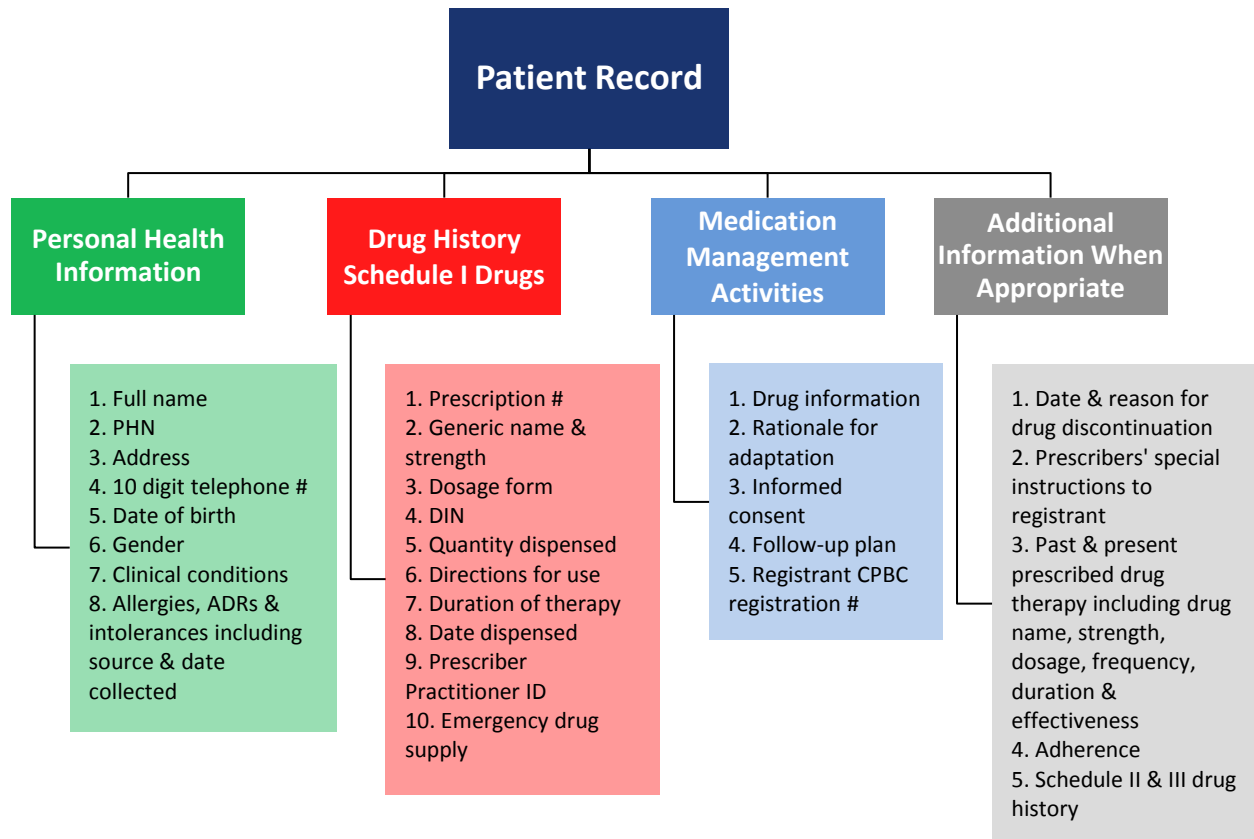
Patient Record

Personal Health Information

1. Full name
2. PHN
3. Address
4. 10 digit telephone #
5. Date of birth
6. Gender
7. Clinical conditions
8. Allergies, ADRs & intolerances including source & date collected

Drug History Schedule I Drugs

1. Prescription #
2. Generic name & strength
3. Dosage form
4. DIN
5. Quantity dispensed
6. Directions for use
7. Duration of therapy
8. Date dispensed
9. Prescriber Practitioner ID
10. Emergency drug supply

Medication Management Activities

1. Drug information
2. Rationale for adaptation
3. Informed consent
4. Follow-up plan
5. Registrant CPBC registration #

Additional Information When Appropriate

1. Date & reason for drug discontinuation
2. Prescribers' special instructions to registrant
3. Past & present prescribed drug therapy including drug name, strength, dosage, frequency, duration & effectiveness
4. Adherence
5. Schedule II & III drug history